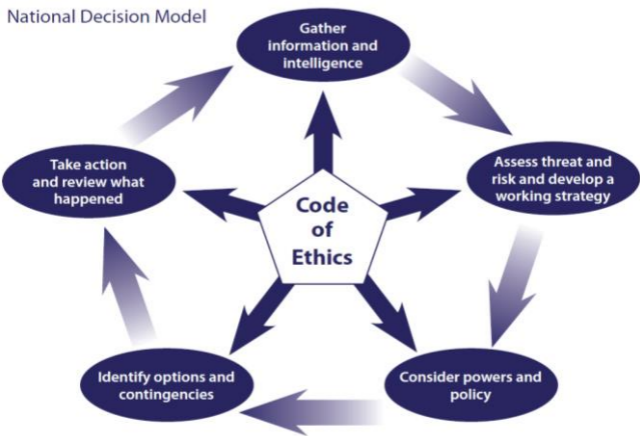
National Decision Model

Gather information and intelligence

Assess threat and risk and develop a working strategy

Consider powers and policy

Identify options and contingencies

Take action and review what happened

Code of Ethics